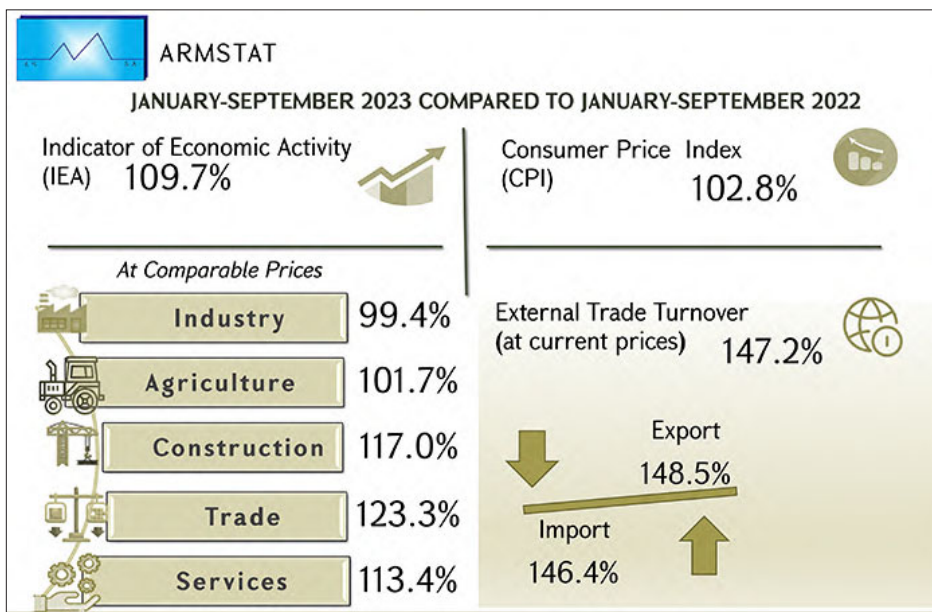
ARMSTAT

JANUARY-SEPTEMBER 2023 COMPARED TO JANUARY-SEPTEMBER 2022

Indicator of Economic Activity (IEA) 109.7%

Consumer Price Index (CPI) 102.8%

At Comparable Prices

| Industry | 99.4% |
|---|---|
| Agriculture | 101.7% |
| Construction | 117.0% |
| Trade | 123.3% |
| Services | 113.4% |

External Trade Turnover (at current prices) 147.2%

Export 148.5%

Import 146.4%